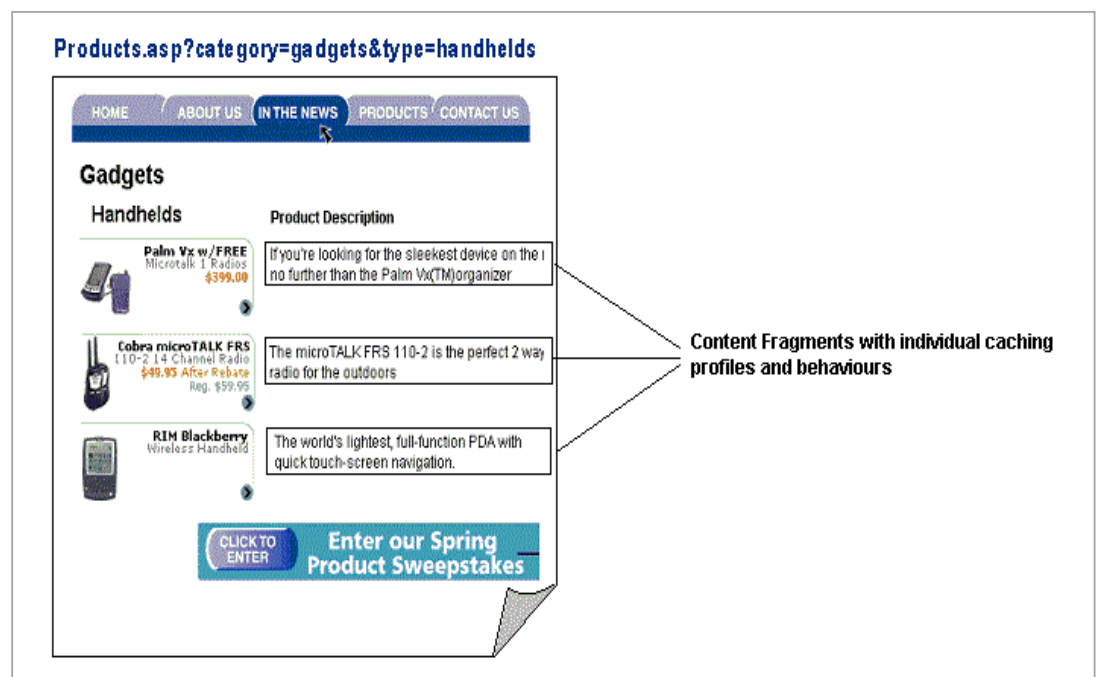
Products.asp?category=gadgets&type=handhelds

HOME ABOUT US IN THE NEWS PRODUCTS CONTACT US

Gadgets

Handhelds

Product Description

Palm Vx w/FREE Microtalk 1 Radios $399.00

If you're looking for the sleekest device on the r no further than the Palm Vx(TM)organizer

Cobra microTALK FRS 110-2 14 Channel Radio $49.95 After Rebate Reg. $59.95

The microTALK FRS 110-2 is the perfect 2 way radio for the outdoors

RIM Blackberry Wireless Handheld

The world's lightest, full-function PDA with quick touch-screen navigation.

CLICK TO ENTER Enter our Spring Product Sweepstakes

Content Fragments with individual caching profiles and behaviours